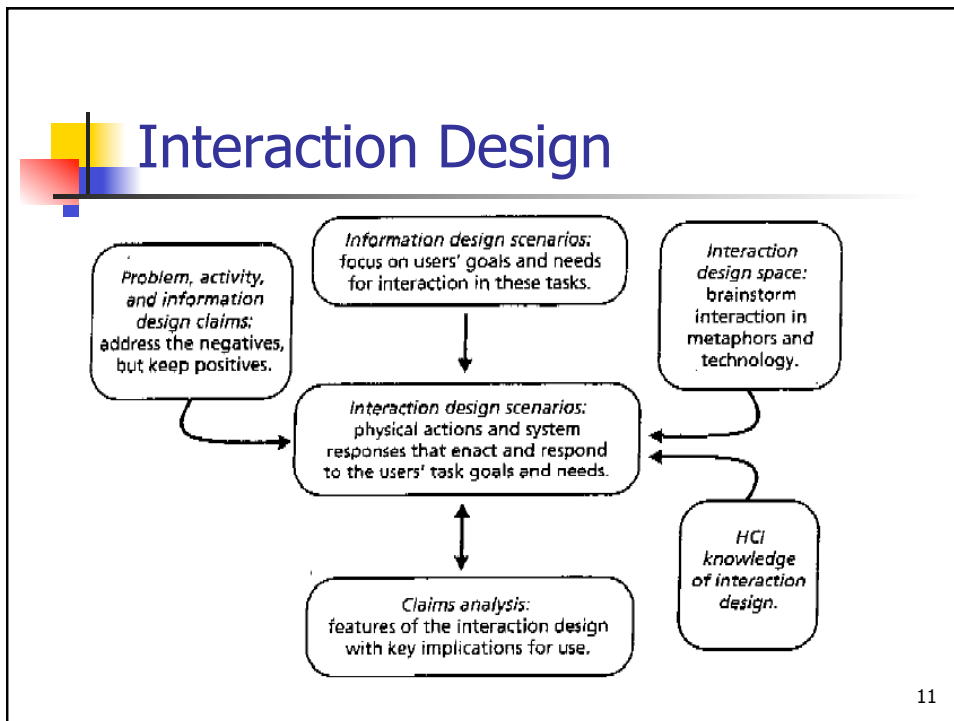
Interaction Design

Information design scenarios: focus on users' goals and needs for interaction in these tasks.

Problem, activity, and information design claims: address the negatives, but keep positives.

Interaction design space: brainstorm interaction in metaphors and technology.

Interaction design scenarios: physical actions and system responses that enact and respond to the users' task goals and needs.

HCI knowledge of interaction design.

Claims analysis: features of the interaction design with key implications for use.

11